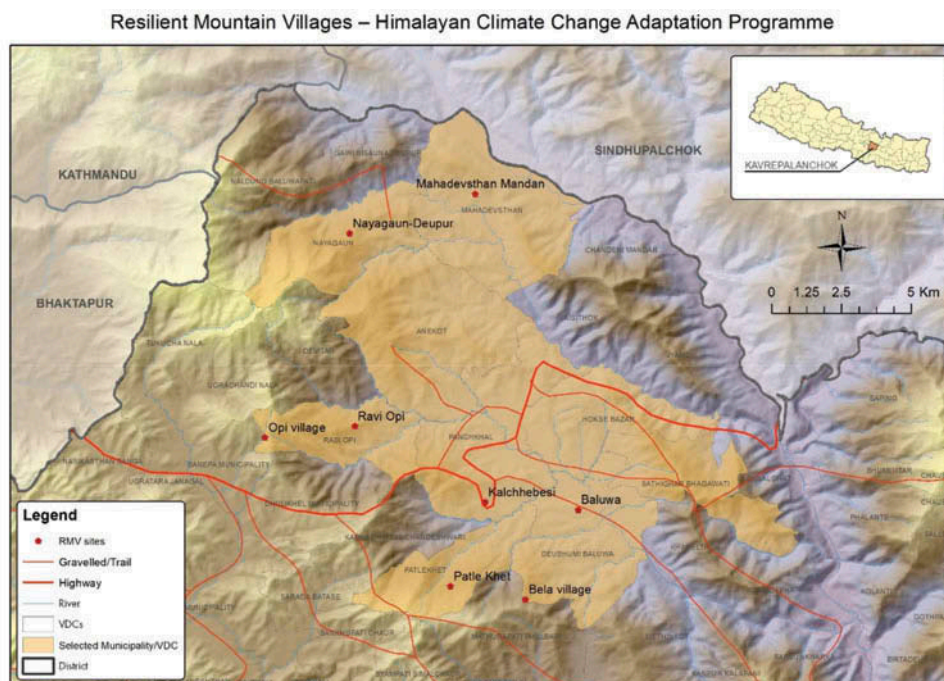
Resilient Mountain Villages – Himalayan Climate Change Adaptation Programme

KAVREPALANCHOK

N

0 1.25 2.5 5 Km

KATHMANDU

SINDHUPALCHOK

BHAKTAPUR

Mahadevsthan Mandan

MAHADEVSTHAN

Nayagaun-Deupur

NAYAGAUN

CHANDENI MANDAN

ANEKOT

Ravi Opi

Opi village

RAVI OPI

PANCHKHAL

HOKSE BAZAR

Kalchhebesi

Baluwa

DEVBHUMI BALUWA

Patle Khet

PATLEKHET

Bela village

BANEPA MUNICIPALITY

Legend

RMV sites

Gravelled/Trail

Highway

River

VDCs

Selected Municipality/VDC

District